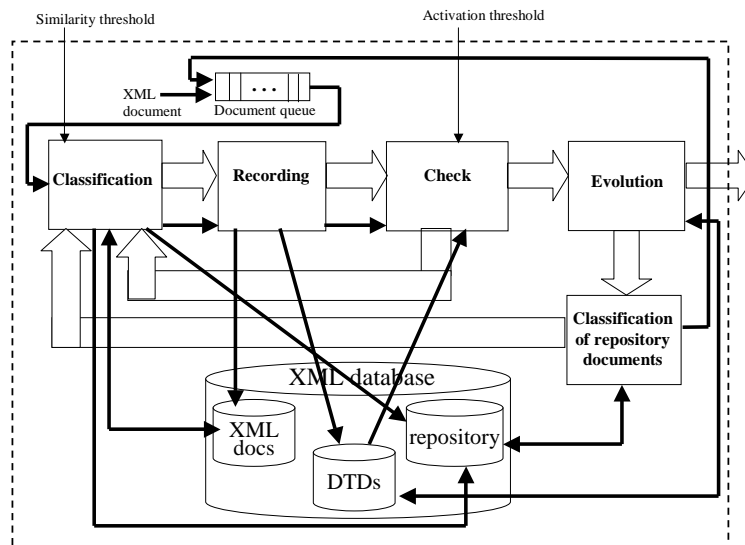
Similarity threshold

Activation threshold

XML document

...

Document queue

Classification

Recording

Check

Evolution

Classification of repository documents

XML database

XML docs

DTDs

repository